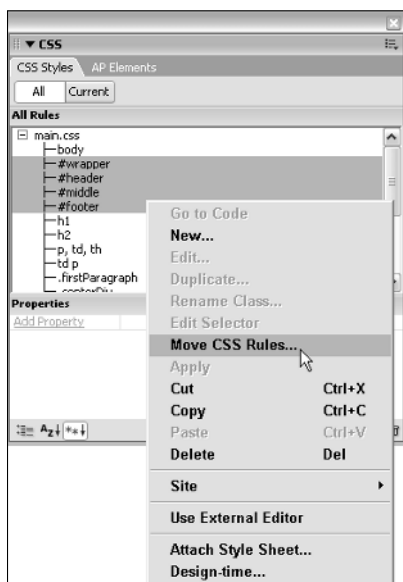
▼ CSS

CSS Styles AP Elements

All Current

All Rules

main.css
body
#wrapper
#header
#middle
#footer
h1
h2
p, td, th
td p
.firstParagraph
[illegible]

Properties

Add Property

Go to Code
New...
Edit...
Duplicate...
Rename Class...
Edit Selector
Move CSS Rules...
Apply
Cut Ctrl+X
Copy Ctrl+C
Paste Ctrl+V
Delete Del

Site

Use External Editor

Attach Style Sheet...
Design-time...